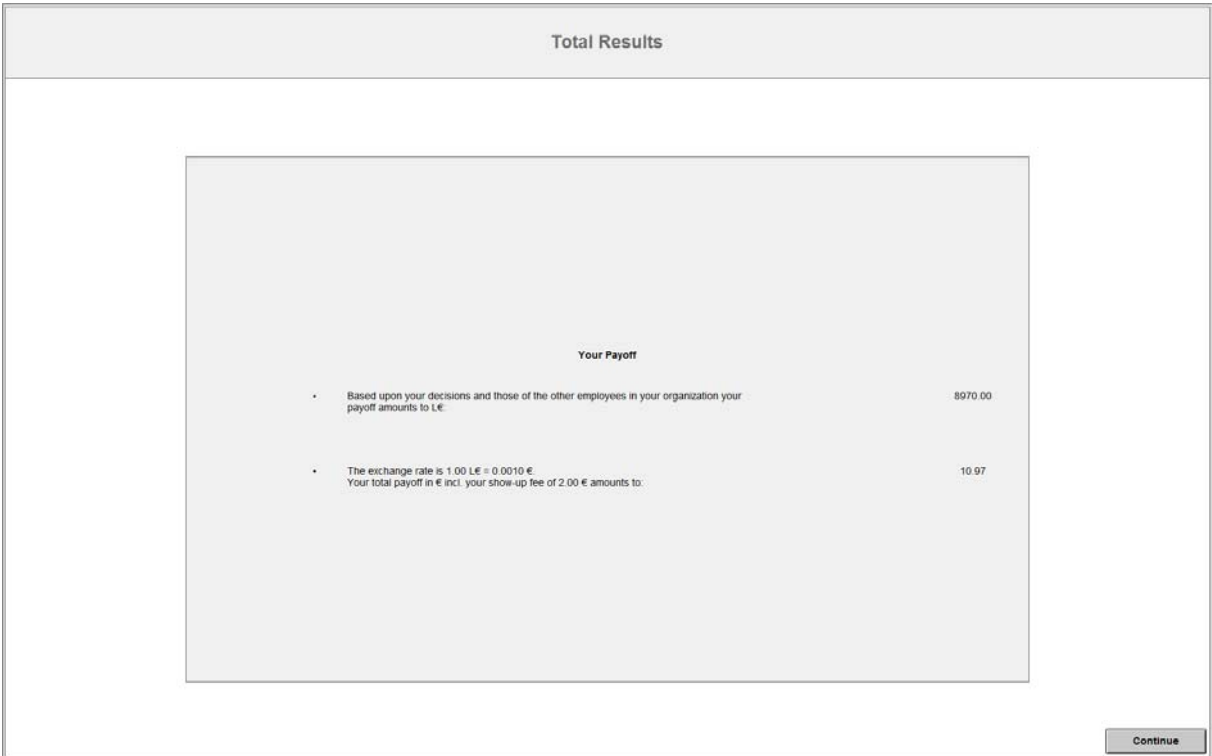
Total Results

Your Payoff

• Based upon your decisions and those of the other employees in your organization your payoff amounts to L€: 8970.00

• The exchange rate is 1.00 L€ = 0.0010 €.
Your total payoff in € incl. your show-up fee of 2.00 € amounts to: 10.97

Continue